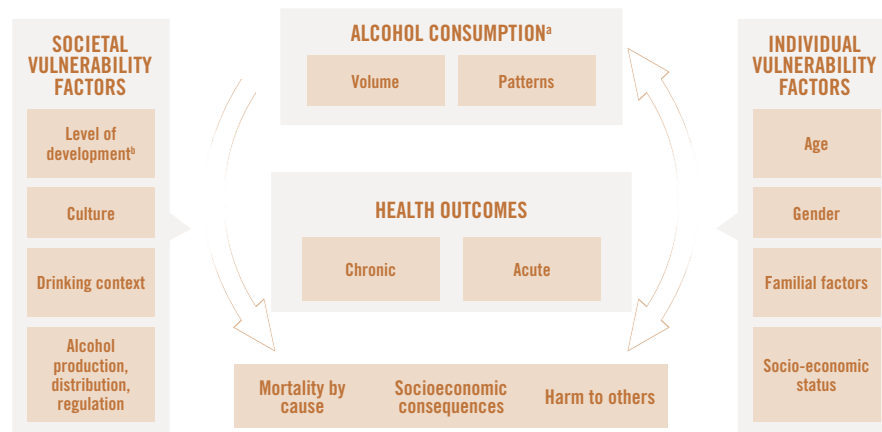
SOCIETAL VULNERABILITY FACTORS

Level of development$^{b}$

Culture

Drinking context

Alcohol production, distribution, regulation

ALCOHOL CONSUMPTION$^{a}$

Volume

Patterns

HEALTH OUTCOMES

Chronic

Acute

Mortality by cause

Socioeconomic consequences

Harm to others

INDIVIDUAL VULNERABILITY FACTORS

Age

Gender

Familial factors

Socio-economic status